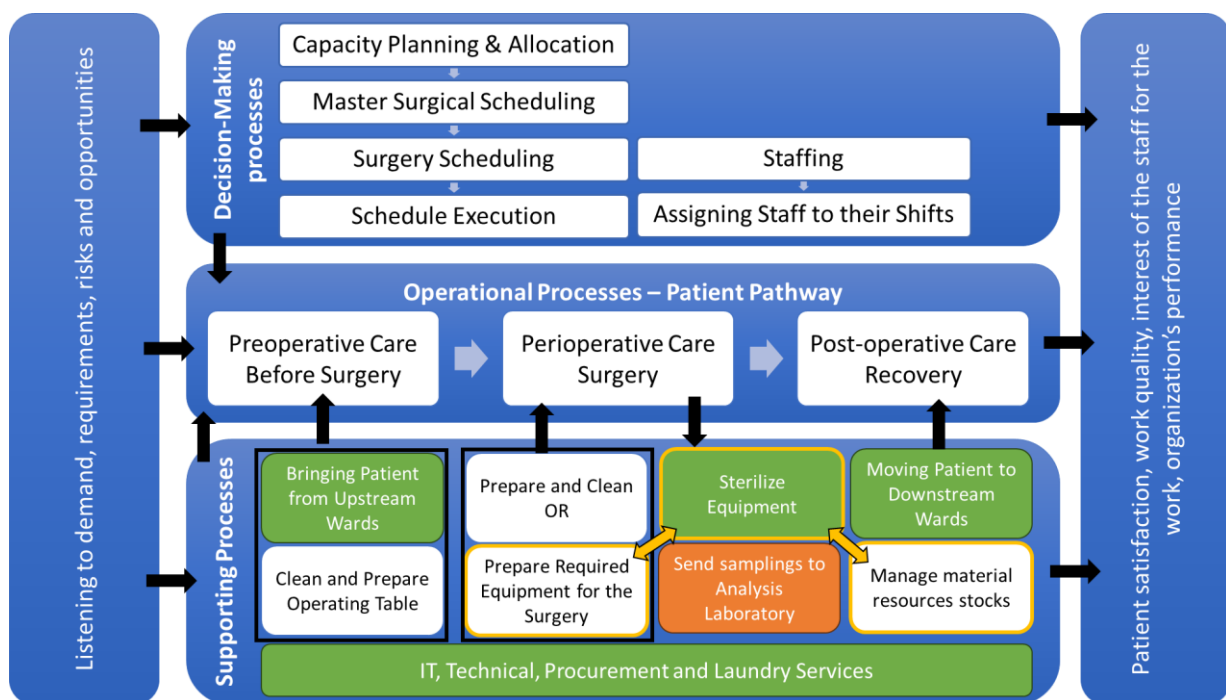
Listening to demand, requirements, risks and opportunities

Decision-Making processes

Capacity Planning & Allocation

Master Surgical Scheduling

Surgery Scheduling

Staffing

Schedule Execution

Assigning Staff to their Shifts

Operational Processes – Patient Pathway

Preoperative Care Before Surgery

Perioperative Care Surgery

Post-operative Care Recovery

Supporting Processes

Bringing Patient from Upstream Wards

Clean and Prepare Operating Table

Prepare and Clean OR

Prepare Required Equipment for the Surgery

Sterilize Equipment

Send samplings to Analysis Laboratory

Moving Patient to Downstream Wards

Manage material resources stocks

IT, Technical, Procurement and Laundry Services

Patient satisfaction, work quality, interest of the staff for the work, organization's performance